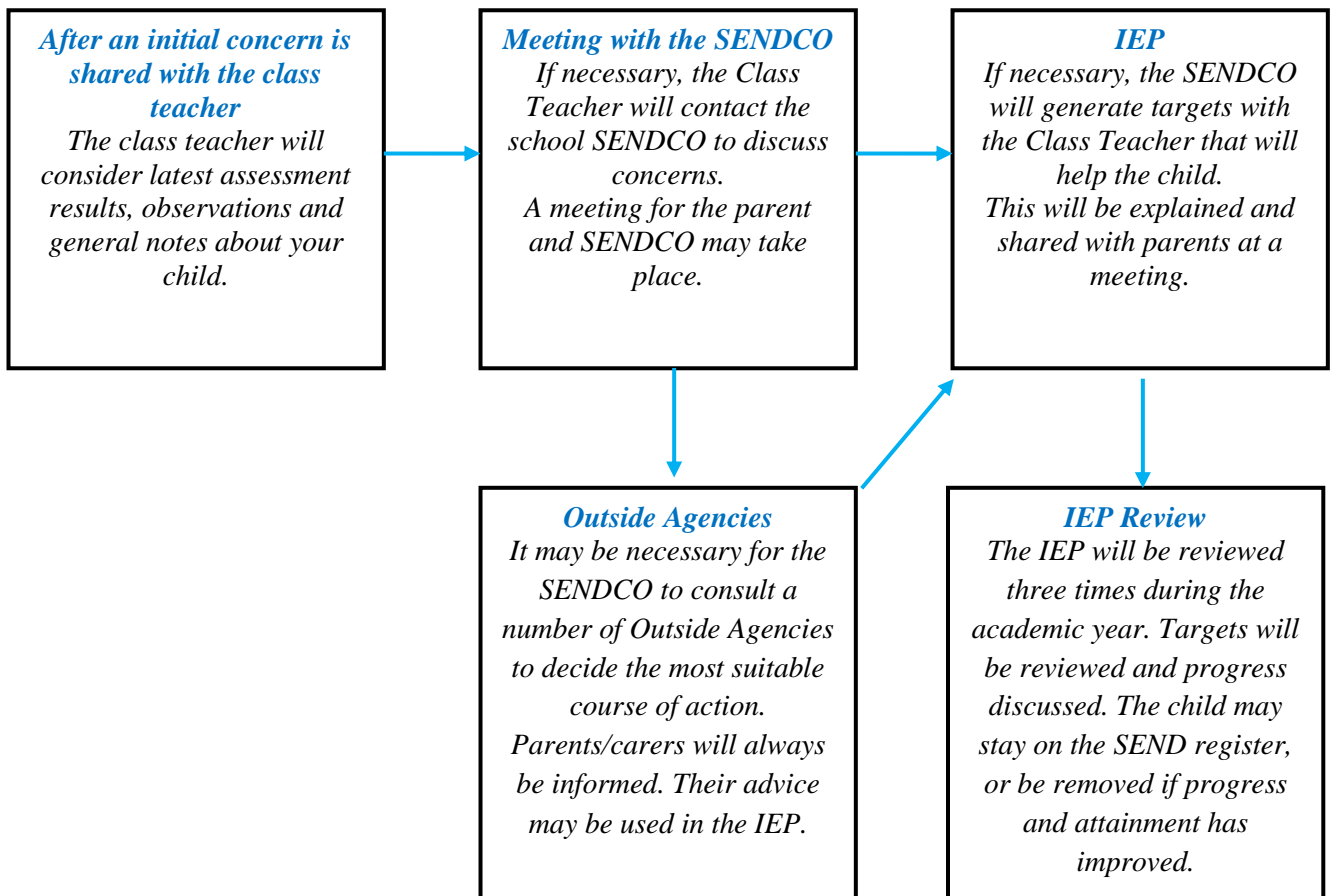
After an initial concern is shared with the class teacher
The class teacher will consider latest assessment results, observations and general notes about your child.

Meeting with the SENDCO
If necessary, the Class Teacher will contact the school SENDCO to discuss concerns.
A meeting for the parent and SENDCO may take place.

IEP
If necessary, the SENDCO will generate targets with the Class Teacher that will help the child.
This will be explained and shared with parents at a meeting.

Outside Agencies
It may be necessary for the SENDCO to consult a number of Outside Agencies to decide the most suitable course of action.
Parents/carers will always be informed. Their advice may be used in the IEP.

IEP Review
The IEP will be reviewed three times during the academic year. Targets will be reviewed and progress discussed. The child may stay on the SEND register, or be removed if progress and attainment has improved.